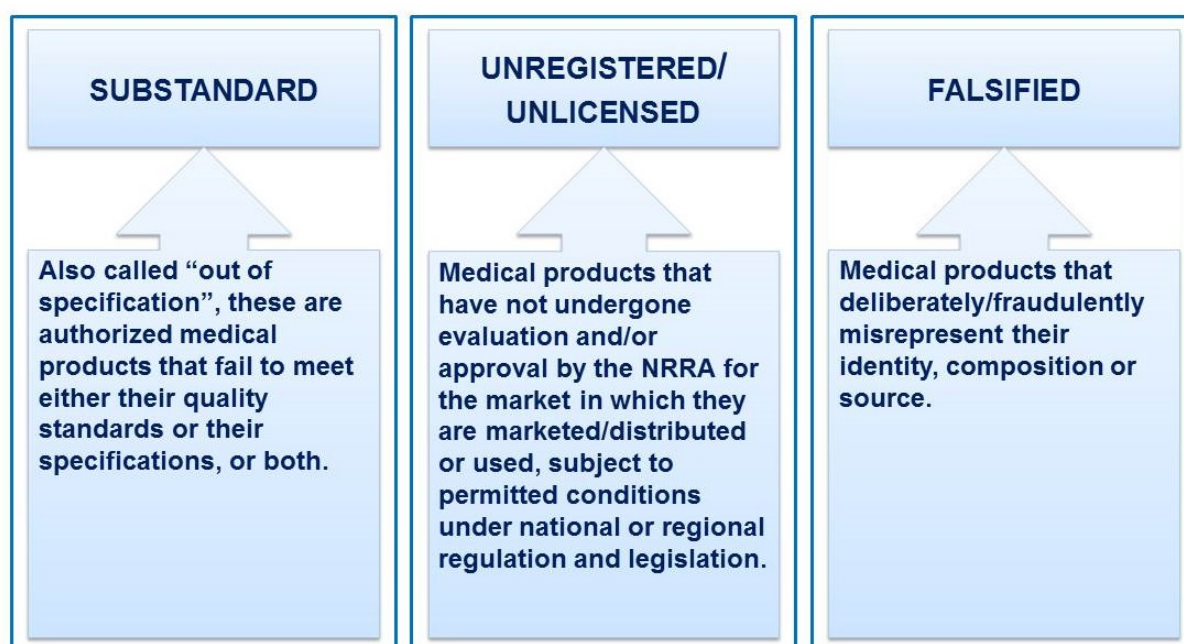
SUBSTANDARD

Also called "out of specification", these are authorized medical products that fail to meet either their quality standards or their specifications, or both.

UNREGISTERED/ UNLICENSED

Medical products that have not undergone evaluation and/or approval by the NRRA for the market in which they are marketed/distributed or used, subject to permitted conditions under national or regional regulation and legislation.

FALSIFIED

Medical products that deliberately/fraudulently misrepresent their identity, composition or source.